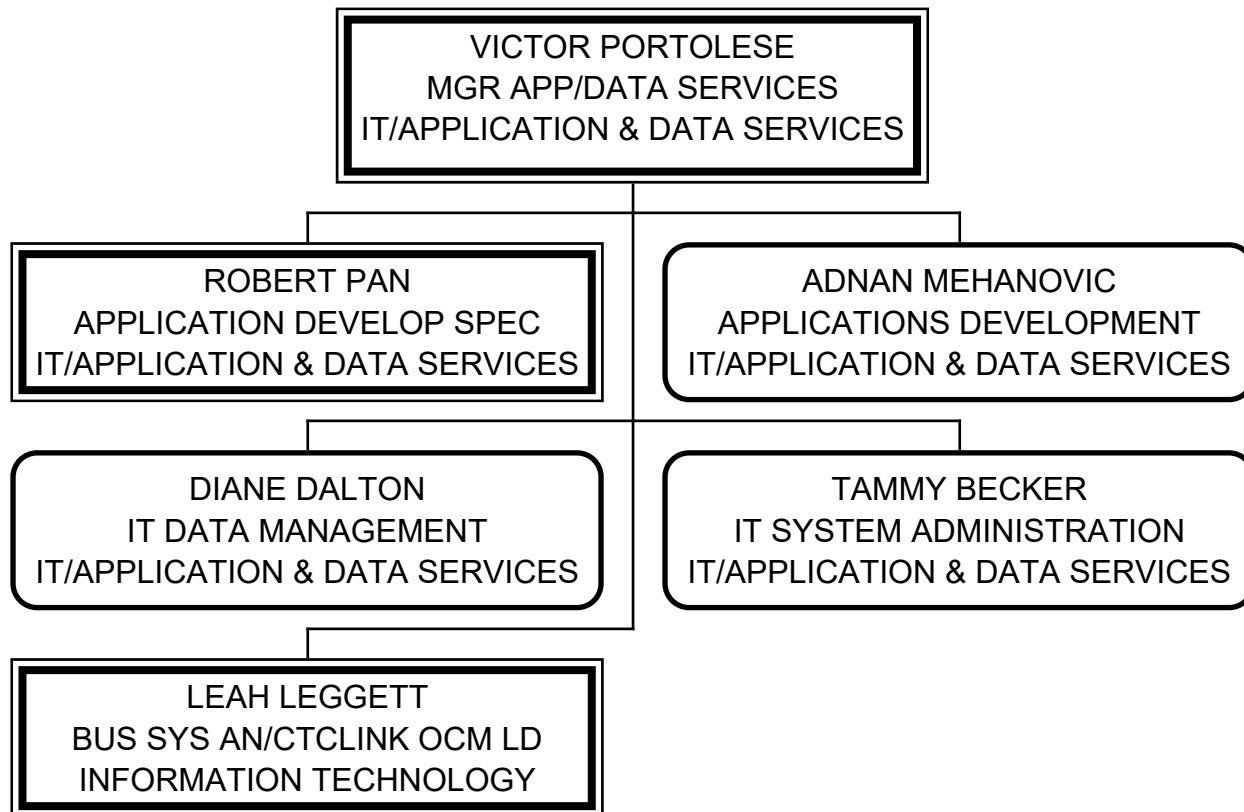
VICTOR PORTOLESE
MGR APP/DATA SERVICES
IT/APPLICATION & DATA SERVICES

ROBERT PAN
APPLICATION DEVELOP SPEC
IT/APPLICATION & DATA SERVICES

ADNAN MEHANOVIC
APPLICATIONS DEVELOPMENT
IT/APPLICATION & DATA SERVICES

DIANE DALTON
IT DATA MANAGEMENT
IT/APPLICATION & DATA SERVICES

TAMMY BECKER
IT SYSTEM ADMINISTRATION
IT/APPLICATION & DATA SERVICES

LEAH LEGGETT
BUS SYS AN/CTCLINK OCM LD
INFORMATION TECHNOLOGY